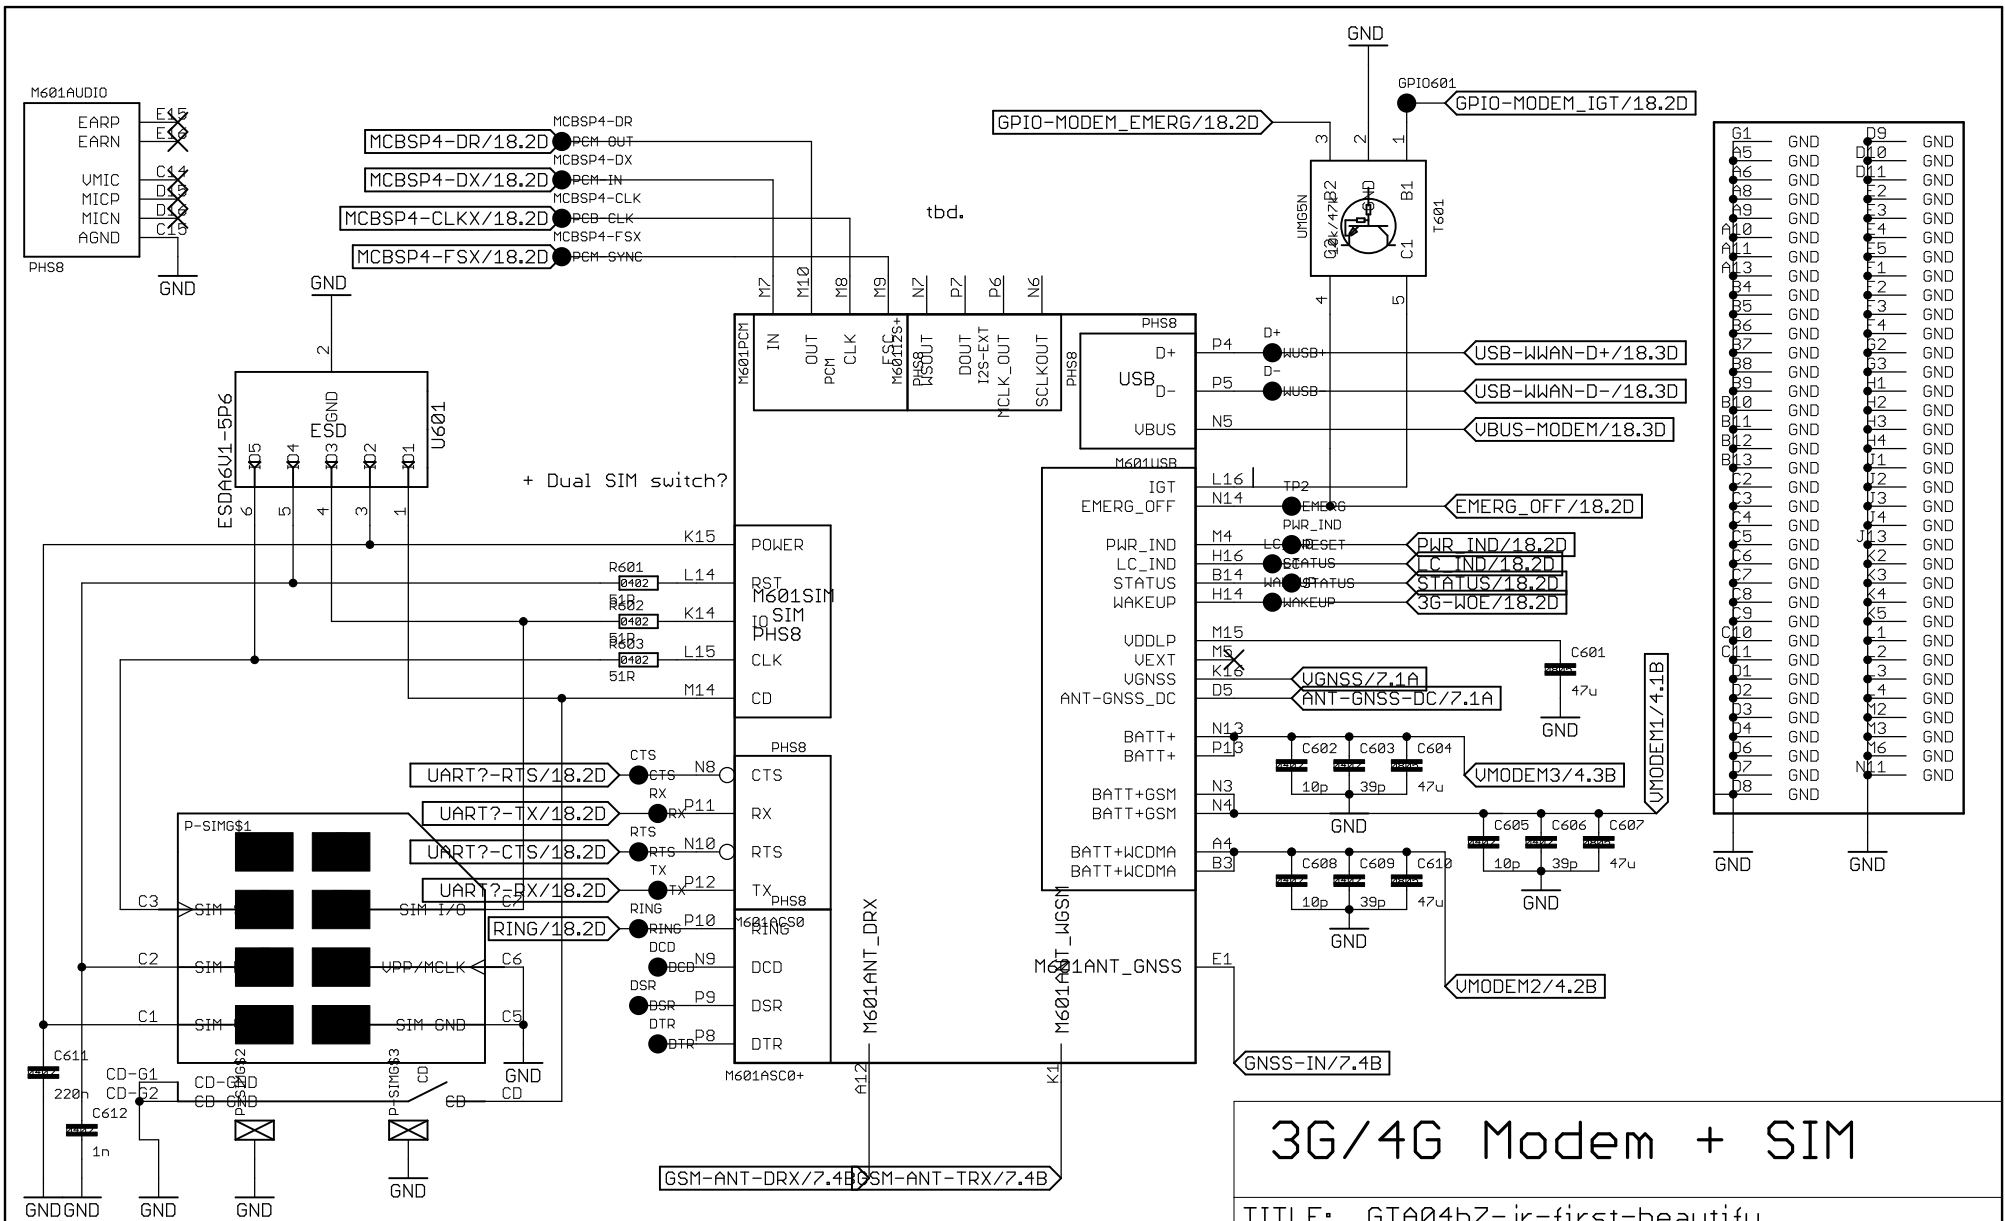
M601AUDIO
EARP E15
EARN E16
VMIC C14
MICP D15
MICN D16
AGND C16
PHS8
GND

MCBSP4-DR/18.2D MCBSP4-DR PCM_OUT
MCBSP4-DX/18.2D MCBSP4-DX PCM_IN
MCBSP4-CLKX/18.2D MCBSP4-CLK PCD_CLK
MCBSP4-FSX/18.2D MCBSP4-FSX PCM_SYNC

tbd.

GND
GPIO601
GPIO-MODEM_IGT/18.2D
GPIO-MODEM_EMERG/18.2D
3 2 1
UMG5N B2 GND B1 T601 Q2 C2 C1 47k/47k
4 5

GND
2
ESDA6V1-5P6
ESD GND
U601
IO5 IO4 IO3 IO2 IO1
6 5 4 3 1

M7 M10 M8 M9 N7 P7 P6 N6
M601PCM IN OUT PCM CLK FSC FSC_I2S+ M601I2S+ WSOUT DOUT I2S-EXT MCLK_OUT SCLKOUT PHS8
PHS8
USB D+ D- VBUS
P4 D+ WUSB+ USB-WWAN-D+/18.3D
P5 D- WUSB- USB-WWAN-D-/18.3D
N5 VBUS-MODEM/18.3D
M601USB

+ Dual SIM switch?

K15 POWER
R601 0402 51R L14 RST
R602 0402 51R K14 IO
R603 0402 51R L15 CLK
M14 CD
M601SIM SIM PHS8

IGT L16
EMERG_OFF N14 TP2 EMERG EMERG_OFF/18.2D
PWR_IND M4 PWR_IND RESET PWR_IND/18.2D
LC_IND H16 LC_IND LC_IND/18.2D
STATUS B14 STATUS STATUS/18.2D
WAKEUP H14 WAKEUP 3G-WOE/18.2D
VDDLP M15 C601 47u GND
VEXT M5
VGNSS K16 VGNSS/7.1A
ANT-GNSS_DC D5 ANT-GNSS-DC/7.1A
BATT+ N13
BATT+ P13
C602 C603 C604 10p 39p 47u GND
VMODEM3/4.3B
VMODEM1/4.1B
BATT+GSM N3
BATT+GSM N4
C605 C606 C607 10p 39p 47u GND
BATT+WCDMA A4
BATT+WCDMA B3
C608 C609 C610 10p 39p 47u GND
VMODEM2/4.2B
M601ANT_GNSS E1
GNSS-IN/7.4B

PHS8
UART?-RTS/18.2D CTS N8 CTS
UART?-TX/18.2D RX P11 RX
UART?-CTS/18.2D RTS N10 RTS
UART?-RX/18.2D TX P12 TX PHS8
RING/18.2D RING P10 M601ASC0 RING
DCD N9 DCD
DSR P9 DSR
DTR P8 DTR
M601ASC0+
M601ANT_DRX
M601ANT_WGSM
A12 K1
GSM-ANT-DRX/7.4B GSM-ANT-TRX/7.4B

P-SIM$1
C3 SIM SIM I/O C7
C2 SIM VPP/MCLK C6
C1 SIM SIM GND C5
GND
C611 220n
C612 1n
CD-G1 CD-G2 CD-GND CD-GND
P-SIM$2 P-SIM$3 CD CD CD
GND GND GND GND GND

G1 A5 A6 A8 A9 A10 A11 A13 B4 B5 B6 B7 B8 B9 B10 B11 B12 B13 C2 C3 C4 C5 C6 C7 C8 C9 C10 C11 D1 D2 D3 D4 D6 D7 D8
GND
D9 D10 D11 E2 E3 E4 E5 F1 F2 F3 F4 G2 G3 H1 H2 H3 H4 J1 J2 J3 J4 J13 K2 K3 K4 K5 L1 L2 L3 L4 M2 M3 M6 N11
GND
GND GND

3G/4G Modem + SIM
TITLE: GTA04b7-jr-first-beautifu